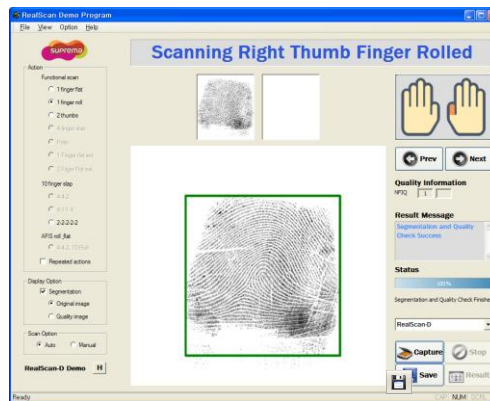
RealScan Demo Program

File View Option Help

suprema

Scanning Right Thumb Finger Rolled

Action

Functional scan

1 finger flat

1 finger roll

2 thumbs

4 finger slap

Palm

1 Finger flat set

2 Finger flat set

10 finger slap

4-4-2

4-1-1-4

2-2-2-2-2

AFIS roll_flat

4-4-2, 10 Roll

Repeated actions

Display Option

Segmentation

Original image

Quality image

Scan Option

Auto

Manual

RealScan-D Demo

Prev

Next

Quality Information

NFIQ 1

Result Message

Segmentation and Quality Check Success

Status

100%

Segmentation and Quality Check Finishe

RealScan-D

Capture

Stop

Save

Result

Ready

CAP NUM SCRL